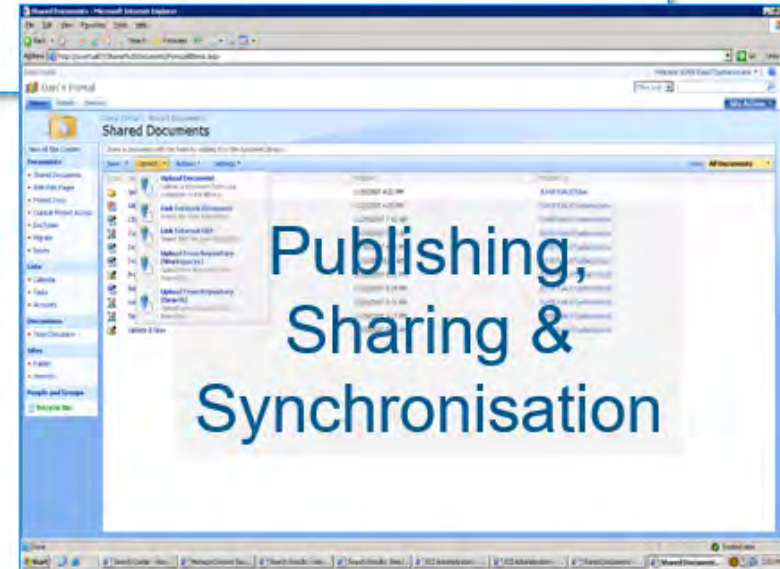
Shared Documents - Microsoft Internet Explorer

Shared Documents

Upload Document

Link External Document

Link External URL

Upload From Repository (Workspaces)

Upload From Repository (Search)

All Documents

Publishing, Sharing & Synchronisation